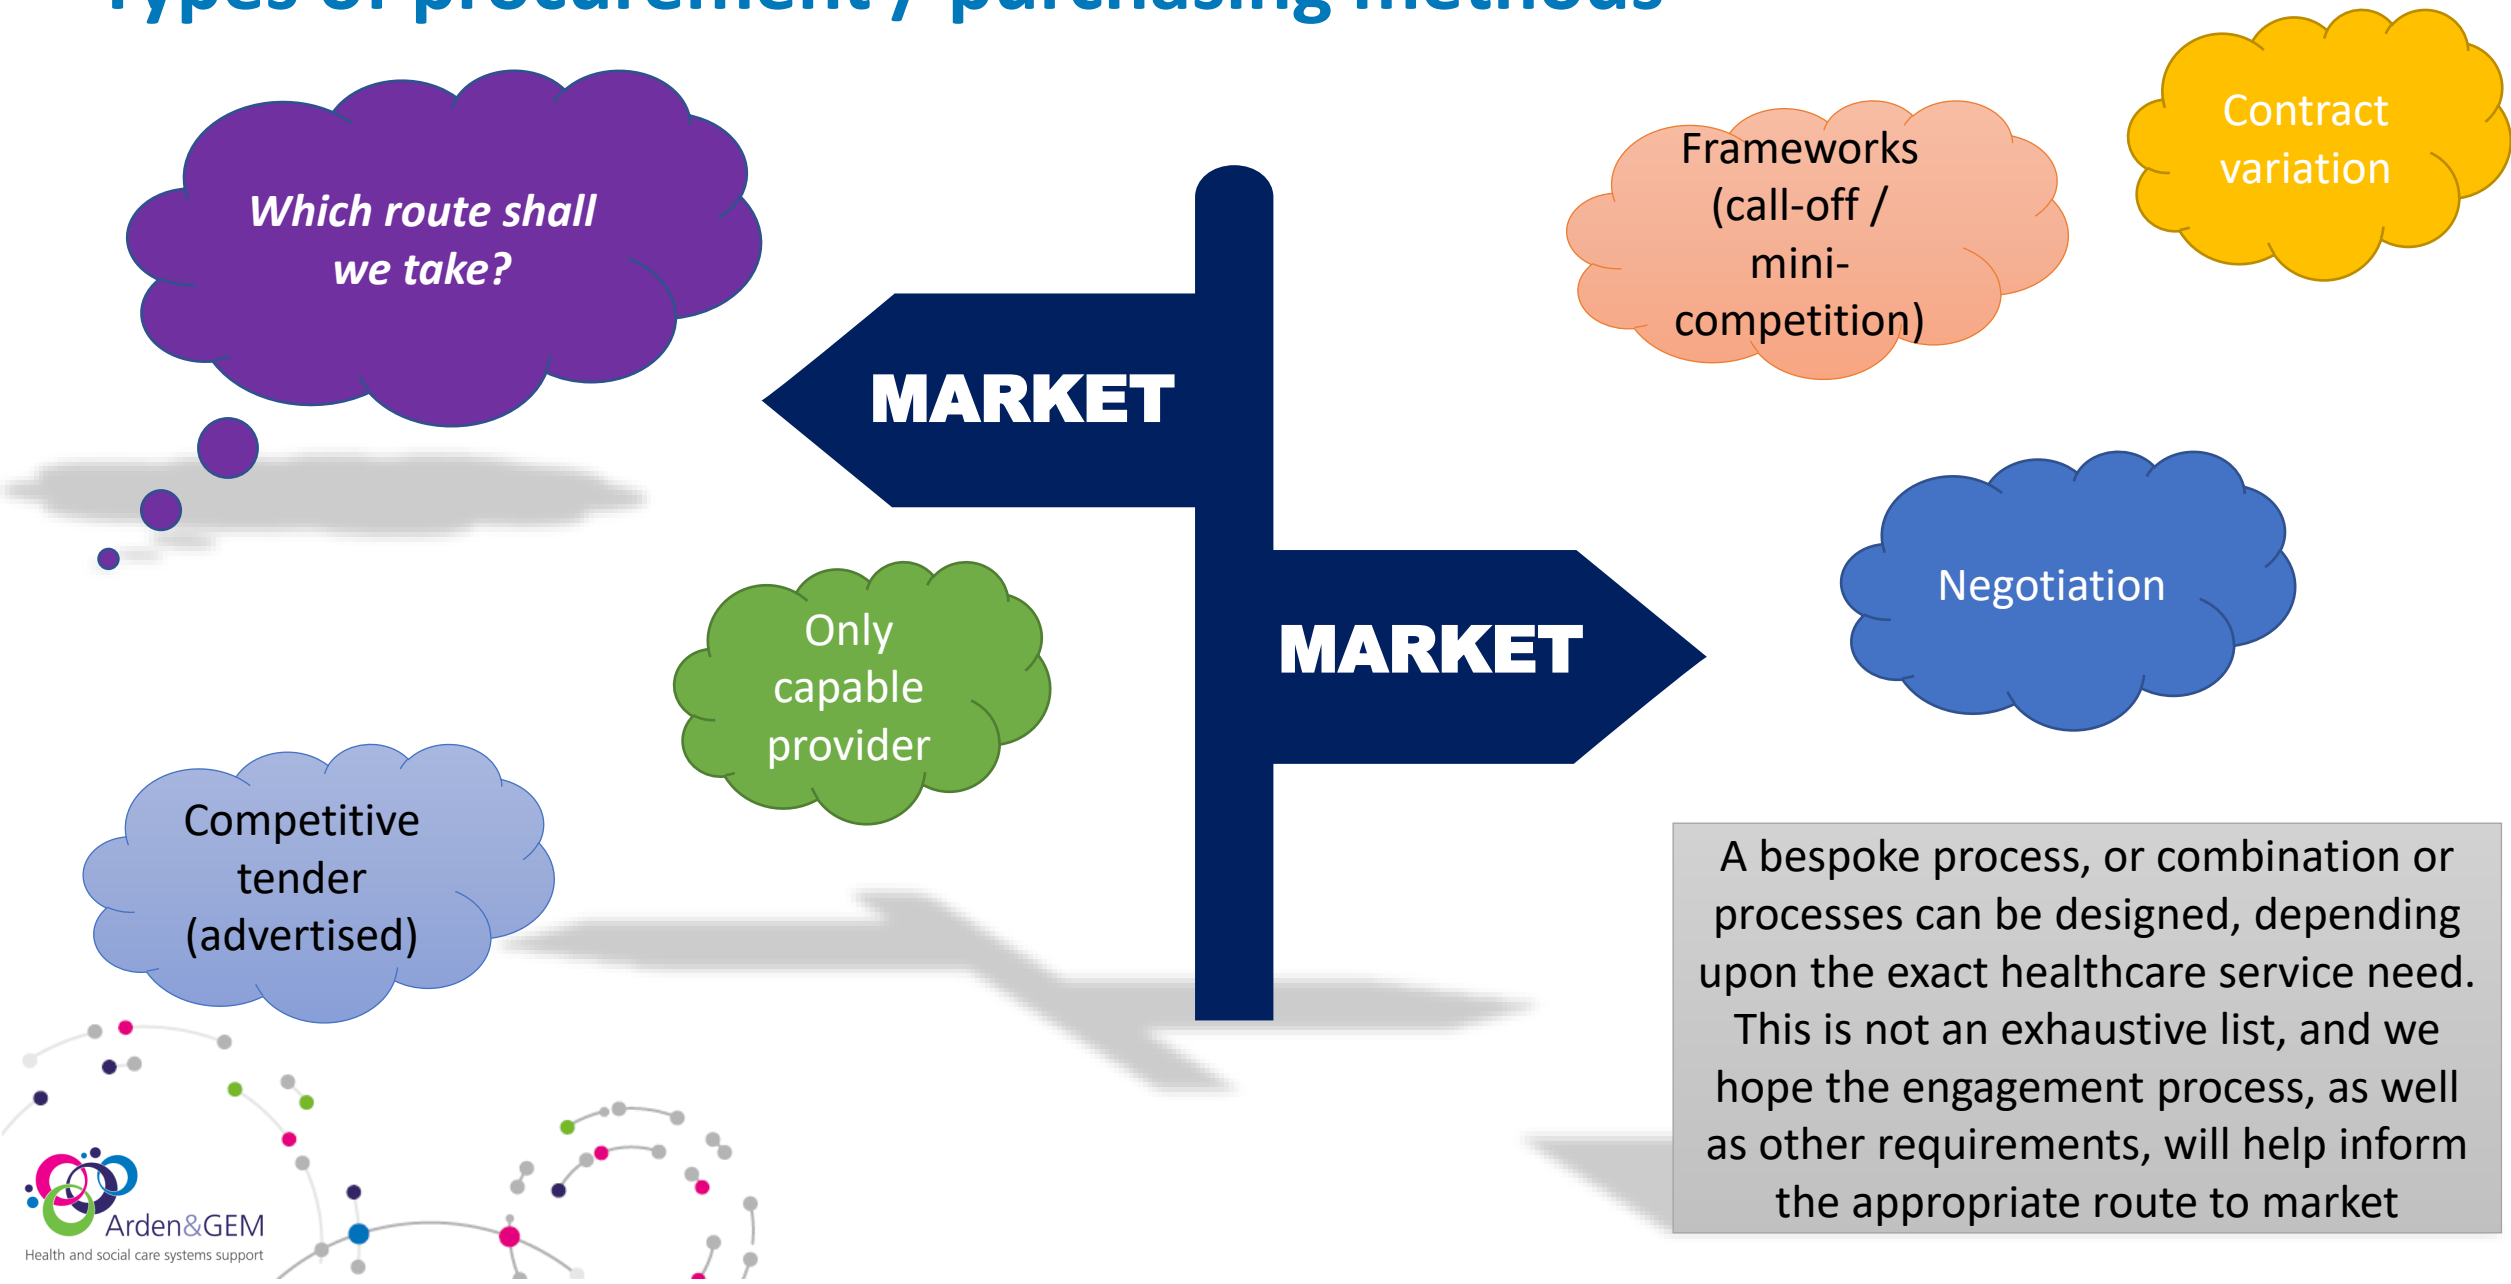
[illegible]

Which route shall we take?

MARKET

MARKET

Frameworks (call-off / mini-competition)

Contract variation

Negotiation

Only capable provider

Competitive tender (advertised)

A bespoke process, or combination or processes can be designed, depending upon the exact healthcare service need. This is not an exhaustive list, and we hope the engagement process, as well as other requirements, will help inform the appropriate route to market

Arden&GEM
Health and social care systems support